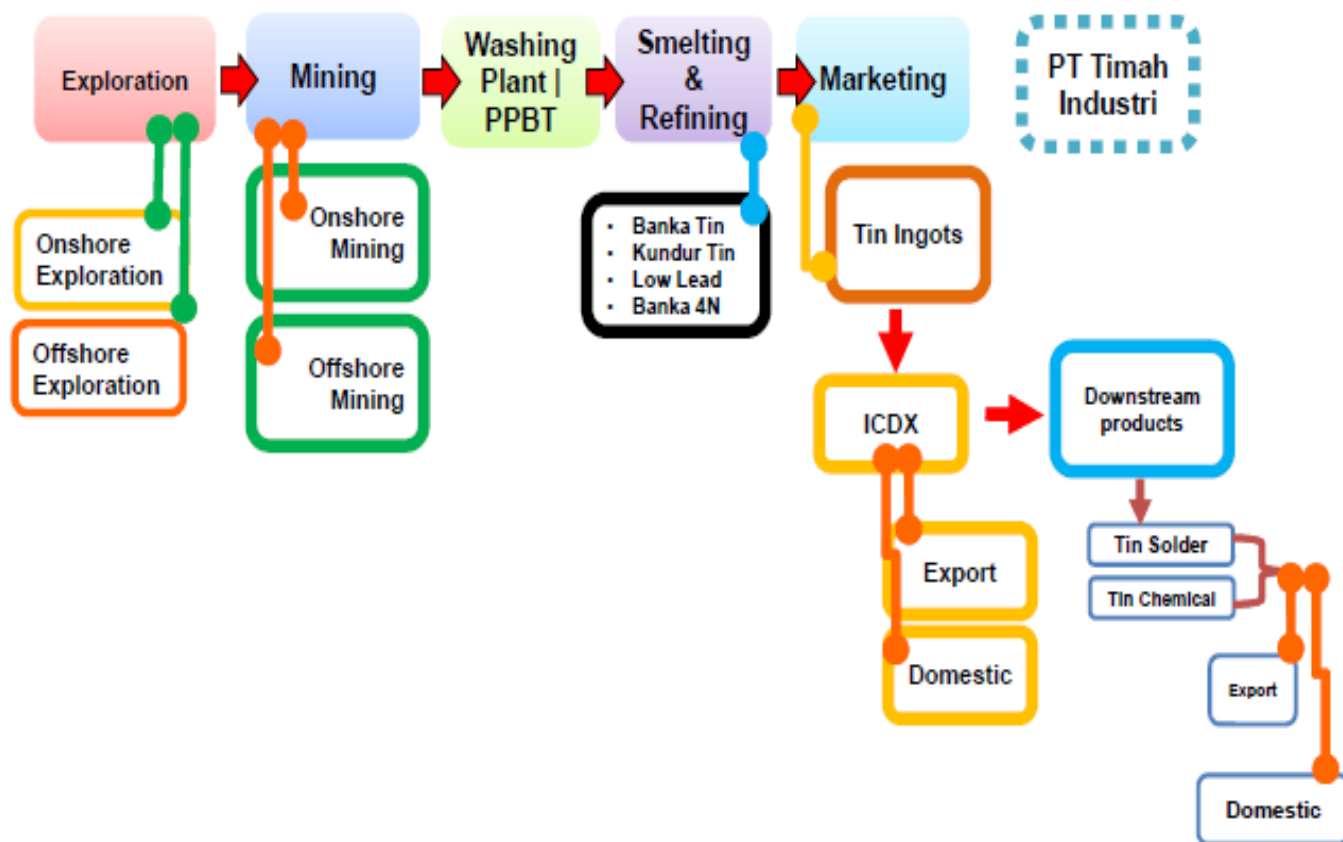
Exploration

Mining

Washing Plant | PPBT

Smelting & Refining

Marketing

PT Timah Industri

Onshore Exploration

Offshore Exploration

Onshore Mining

Offshore Mining

- Banka Tin
- Kundur Tin
- Low Lead
- Banka 4N

Tin Ingots

ICDX

Downstream products

Export

Domestic

Tin Solder

Tin Chemical

Export

Domestic